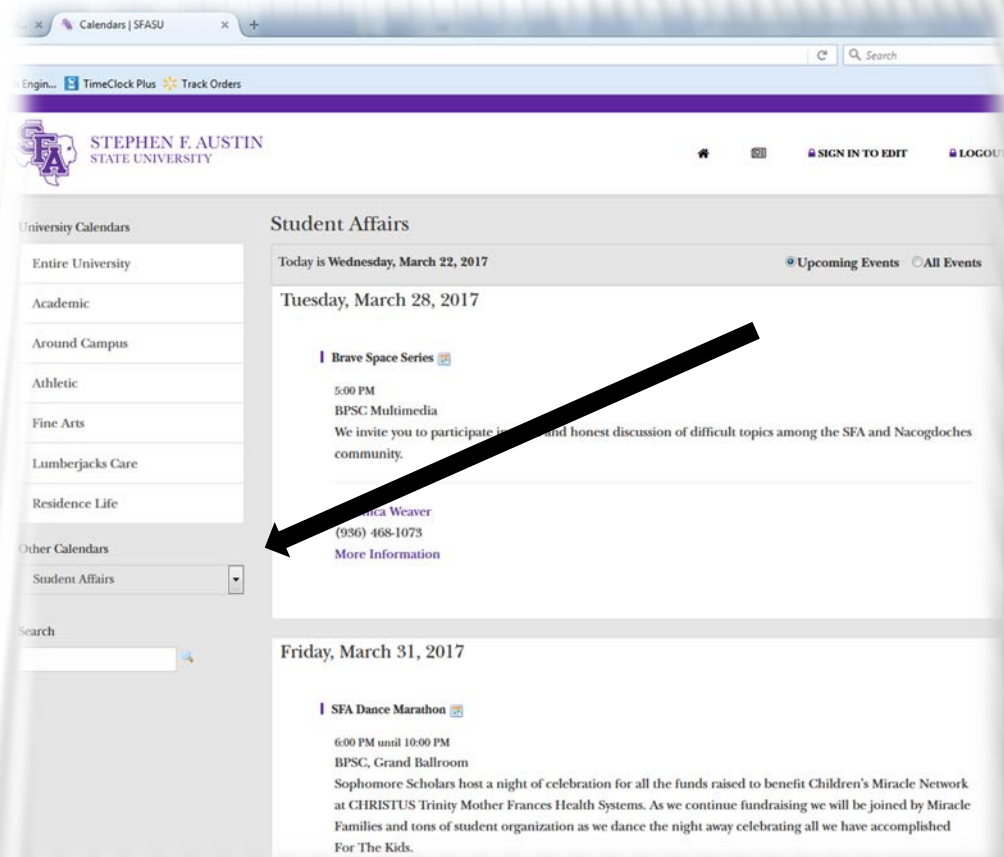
Calendars | SFASU

Search

Engin... TimeClock Plus Track Orders

STEPHEN F. AUSTIN STATE UNIVERSITY

SIGN IN TO EDIT LOGOU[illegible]

University Calendars

Entire University

Academic

Around Campus

Athletic

Fine Arts

Lumberjacks Care

Residence Life

Other Calendars

Student Affairs

Search

Student Affairs

Today is Wednesday, March 22, 2017

Upcoming Events All Events

Tuesday, March 28, 2017

Brave Space Series

5:00 PM
BPSC Multimedia
We invite you to participate i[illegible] and honest discussion of difficult topics among the SFA and Nacogdoches community.

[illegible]ica Weaver
(936) 468-1073
More Information

Friday, March 31, 2017

SFA Dance Marathon

6:00 PM until 10:00 PM
BPSC, Grand Ballroom
Sophomore Scholars host a night of celebration for all the funds raised to benefit Children's Miracle Network at CHRISTUS Trinity Mother Frances Health Systems. As we continue fundraising we will be joined by Miracle Families and tons of student organization as we dance the night away celebrating all we have accomplished For The Kids.